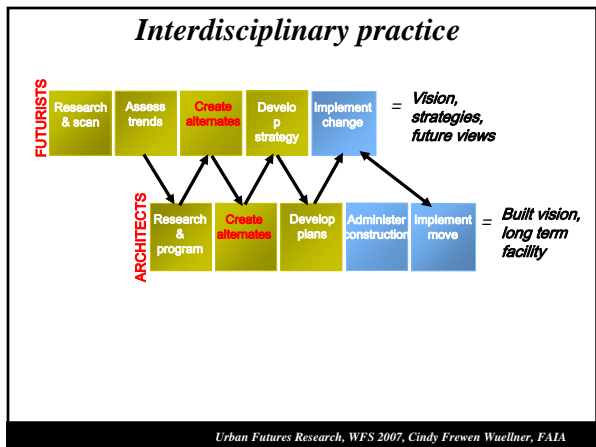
Interdisciplinary practice

FUTURISTS

Research & scan

Assess trends

Create alternates

Develo p strategy

Implement change

= Vision, strategies, future views

ARCHITECTS

Research & program

Create alternates

Develop plans

Administer construction

Implement move

= Built vision, long term facility

Urban Futures Research, WFS 2007, Cindy Frewen Wuellner, FAIA